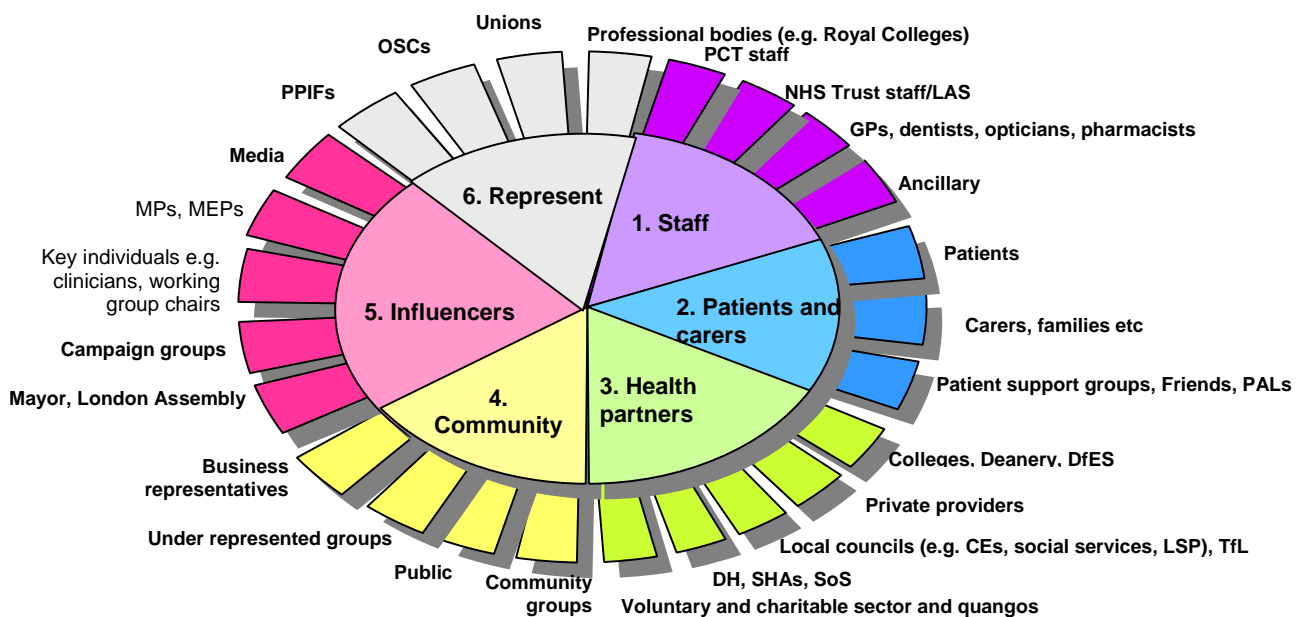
Unions

OSCs

Professional bodies (e.g. Royal Colleges)

PCT staff

PPIFs

NHS Trust staff/LAS

GPs, dentists, opticians, pharmacists

Media

Ancillary

6. Represent

1. Staff

MPs, MEPs

Patients

Key individuals e.g. clinicians, working group chairs

5. Influencers

2. Patients and carers

Carers, families etc

Campaign groups

Patient support groups, Friends, PALs

4. Community

3. Health partners

Mayor, London Assembly

Colleges, Deanery, DfES

Business representatives

Private providers

Under represented groups

Local councils (e.g. CEs, social services, LSP), TfL

Public

Community groups

DH, SHAs, SoS

Voluntary and charitable sector and quangos